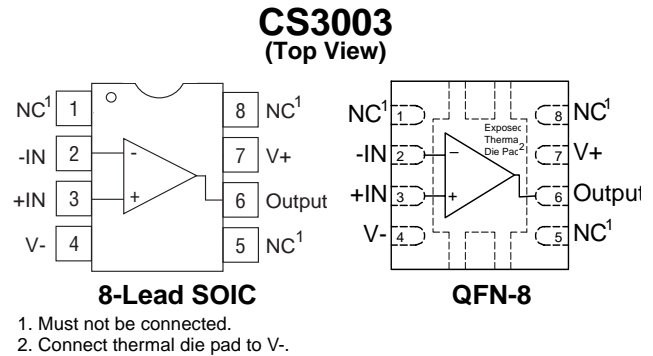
CS3003
(Top View)

NC$^1$ 1
-IN 2
+IN 3
V- 4
8 NC$^1$
7 V+
6 Output
5 NC$^1$
-
+

8-Lead SOIC

NC$^1$ 1
-IN 2
+IN 3
V- 4
8 NC$^1$
7 V+
6 Output
5 NC$^1$
Exposed Thermal Die Pad$^2$
−
+

QFN-8

1. Must not be connected.
2. Connect thermal die pad to V-.